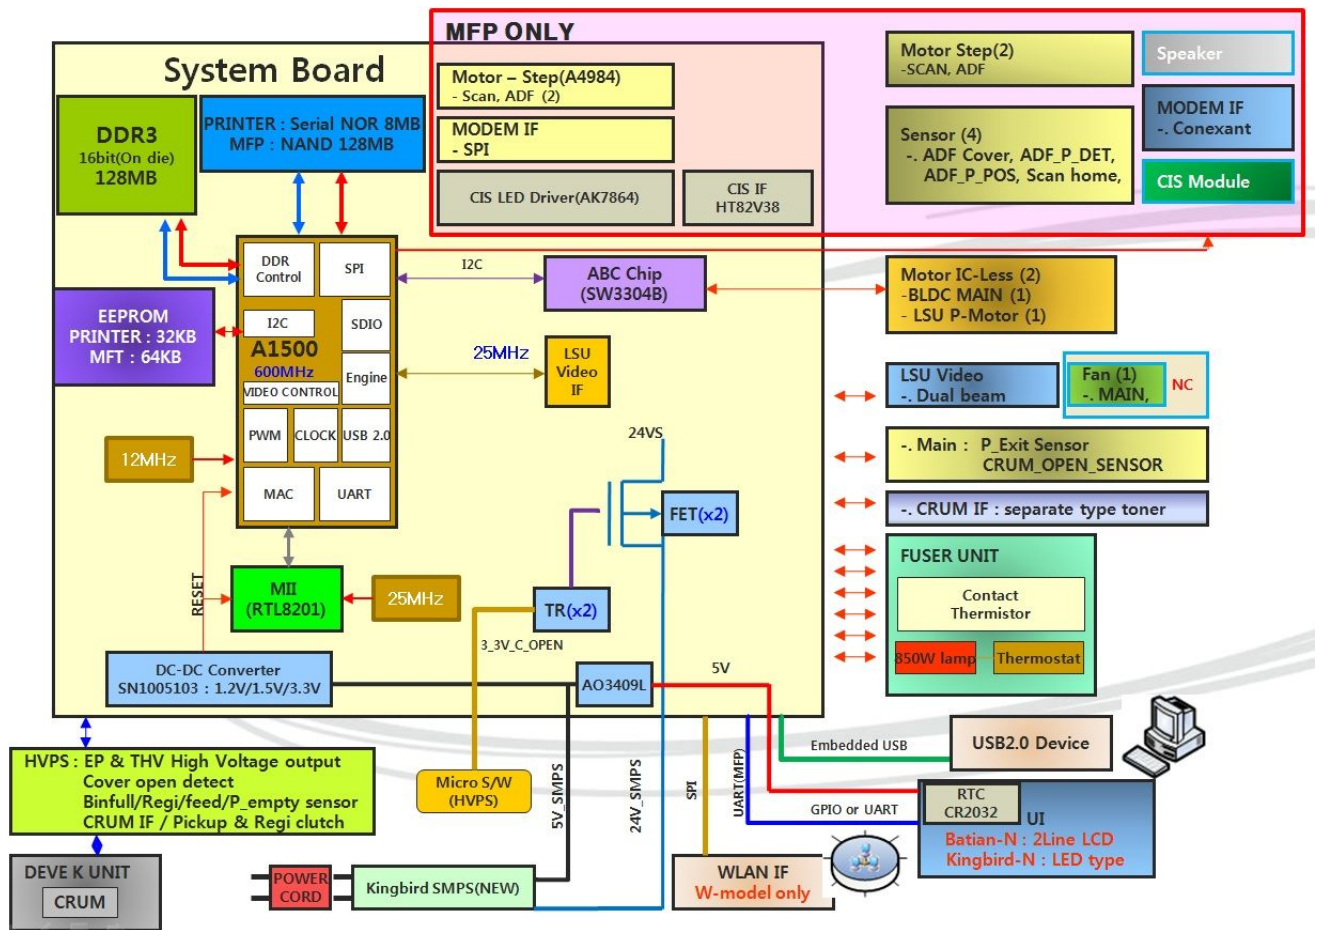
MFP ONLY

System Board

Motor – Step(A4984)
- Scan, ADF (2)

MODEM IF
- SPI

CIS LED Driver(AK7864)

CIS IF
HT82V38

Motor Step(2)
-SCAN, ADF

Speaker

MODEM IF
-. Conexant

Sensor (4)
-. ADF Cover, ADF_P_DET, ADF_P_POS, Scan home,

CIS Module

DDR3
16bit(On die)
128MB

PRINTER : Serial NOR 8MB
MFP : NAND 128MB

DDR Control

SPI

I2C

ABC Chip
(SW3304B)

Motor IC-Less (2)
-BLDC MAIN (1)
- LSU P-Motor (1)

EEPROM
PRINTER : 32KB
MFT : 64KB

I2C

SDIO

A1500
600MHz

Engine

VIDEO CONTROL

25MHz

LSU Video IF

LSU Video
-. Dual beam

Fan (1)
-. MAIN,

NC

PWM

CLOCK

USB 2.0

24VS

-. Main : P_Exit Sensor
CRUM_OPEN_SENSOR

12MHz

MAC

UART

FET(x2)

-. CRUM IF : separate type toner

FUSER UNIT

Contact
Thermistor

850W lamp

Thermostat

RESET

MII
(RTL8201)

25MHz

TR(x2)

3_3V_C_OPEN

DC-DC Converter
SN1005103 : 1.2V/1.5V/3.3V

AO3409L

5V

Embedded USB

USB2.0 Device

HVPS : EP & THV High Voltage output
Cover open detect
Binfull/Regi/feed/P_empty sensor
CRUM IF / Pickup & Regi clutch

Micro S/W
(HVPS)

5V_SMPS

24V_SMPS

SPI

UART(MFP)

GPIO or UART

RTC
CR2032

UI
Batian-N : 2Line LCD
Kingbird-N : LED type

DEVE K UNIT

CRUM

POWER CORD

Kingbird SMPS(NEW)

WLAN IF
W-model only